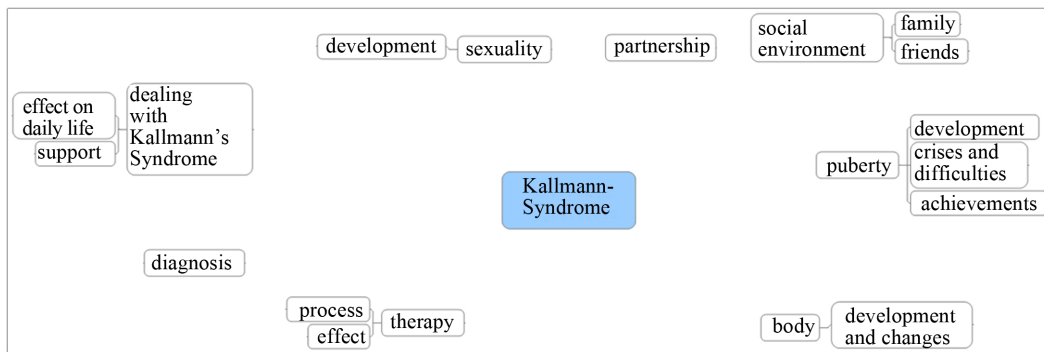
Kallmann-Syndrome

development
sexuality

partnership

social environment
family
friends

effect on daily life
support
dealing with Kallmann's Syndrome

puberty
development
crises and difficulties
achievements

diagnosis

process
effect
therapy

body
development and changes